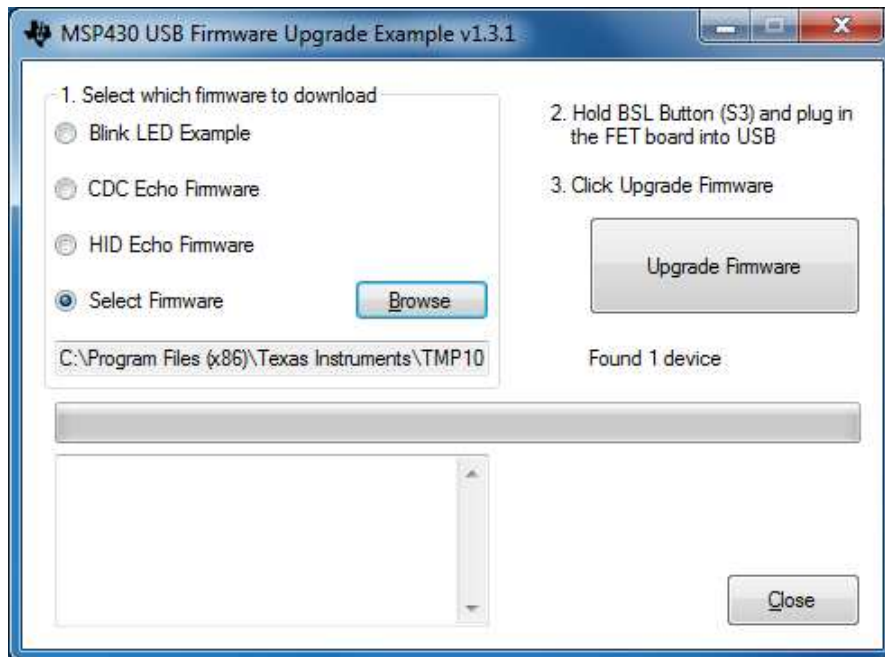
MSP430 USB Firmware Upgrade Example v1.3.1

1. Select which firmware to download

Blink LED Example

CDC Echo Firmware

HID Echo Firmware

Select Firmware

Browse

C:\Program Files (x86)\Texas Instruments\TMP10

2. Hold BSL Button (S3) and plug in the FET board into USB

3. Click Upgrade Firmware

Upgrade Firmware

Found 1 device

Close